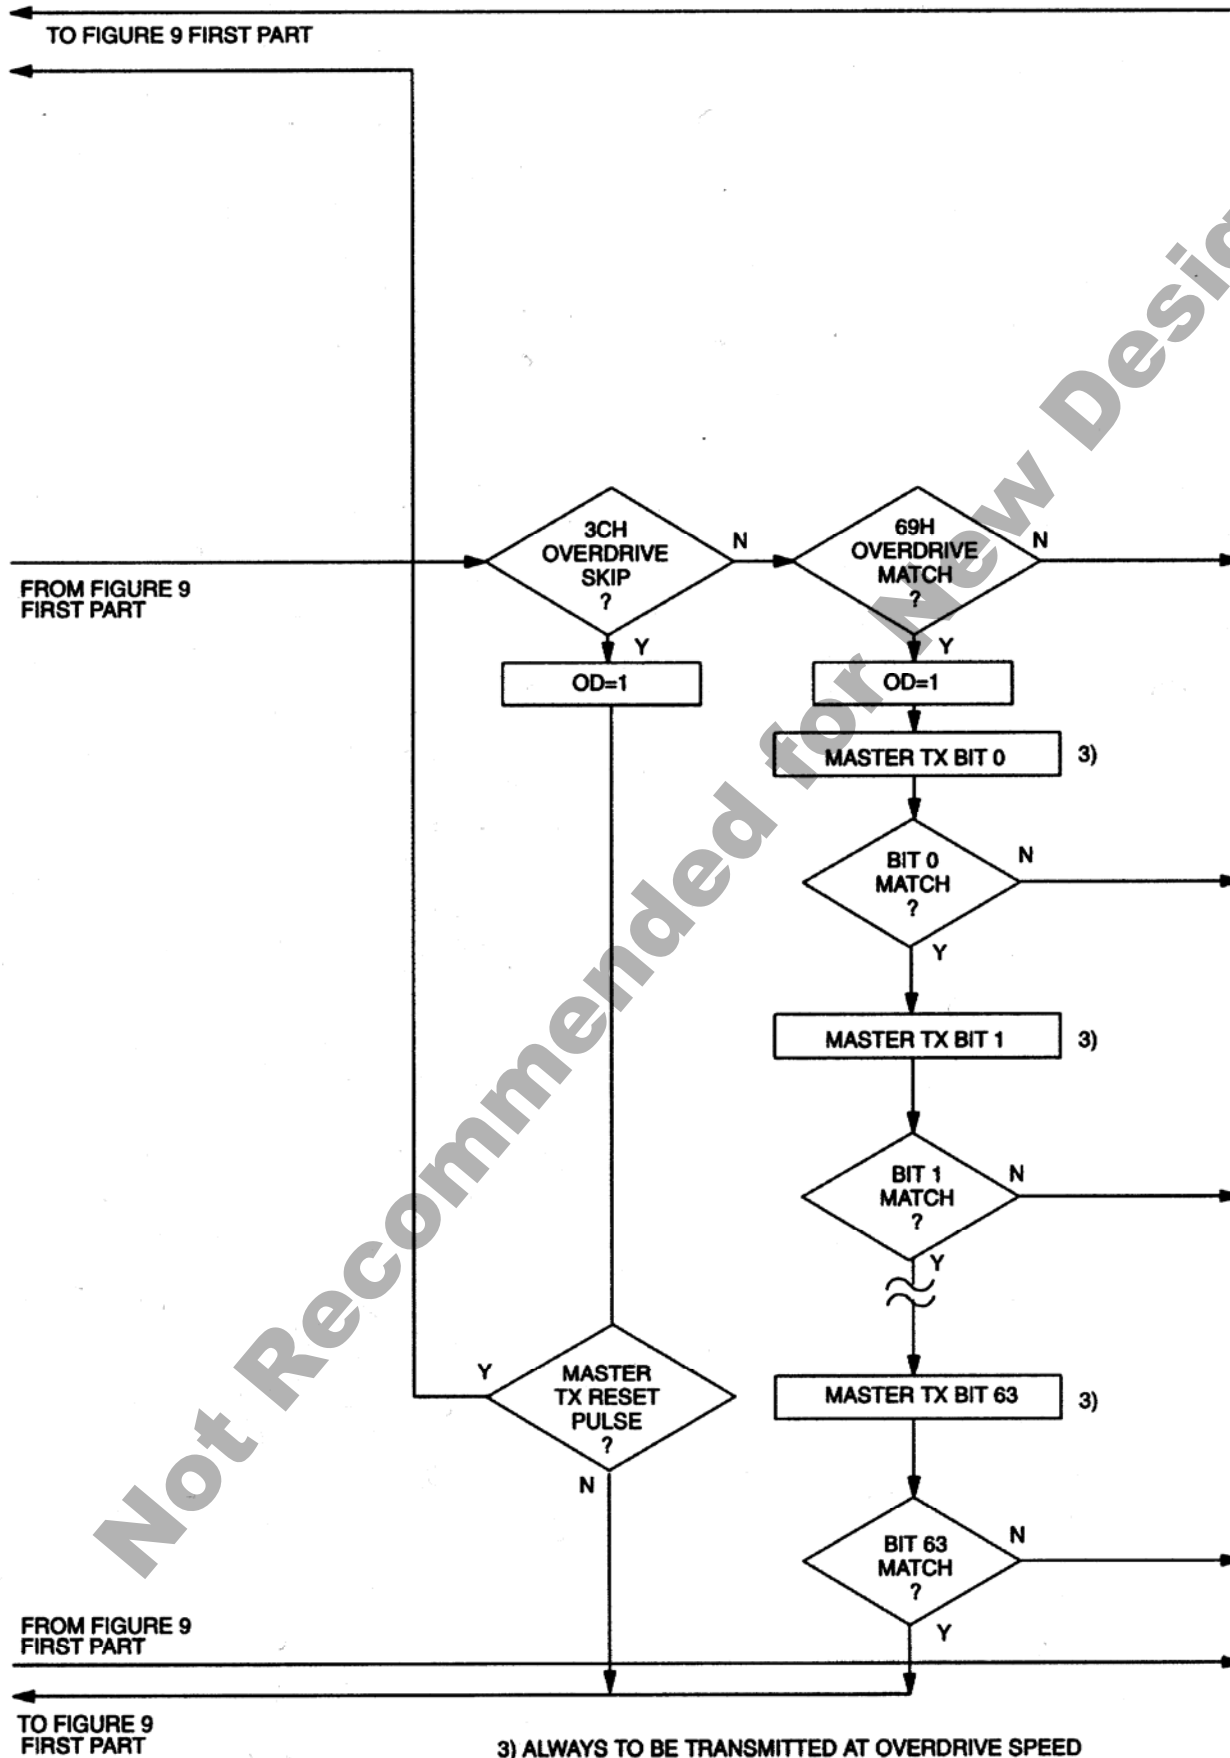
TO FIGURE 9 FIRST PART

FROM FIGURE 9 FIRST PART

3CH OVERDRIVE SKIP ?

N

69H OVERDRIVE MATCH ?

N

Y

Y

OD=1

OD=1

MASTER TX BIT 0

3)

BIT 0 MATCH ?

N

Y

MASTER TX BIT 1

3)

BIT 1 MATCH ?

N

Y

Y

MASTER TX RESET PULSE ?

N

MASTER TX BIT 63

3)

BIT 63 MATCH ?

N

Y

FROM FIGURE 9 FIRST PART

TO FIGURE 9 FIRST PART

3) ALWAYS TO BE TRANSMITTED AT OVERDRIVE SPEED

Not Recommended for New Desi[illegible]